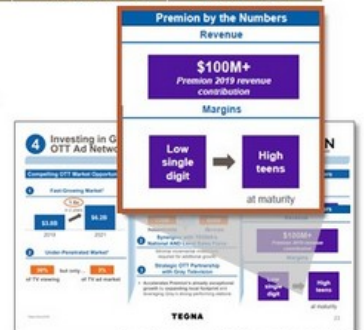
Premion by the Numbers

Revenue

$100M+
Premion 2019 revenue contribution

Margins

Low single digit

High teens

at maturity

4 Investing in G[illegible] OTT Ad Netw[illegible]

Compelling OTT Market Opportun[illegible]

1 Fast-Growing Market

$3.6B

$4.2B

2019

2021

2 Under-Penetrated Market

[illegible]% of TV viewing

but only...

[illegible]% of TV ad market

Synergies with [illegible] National AND Local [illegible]

Strategic OTT Partnership with Gray Television

N

$100M+

Margins

Low single digit

High teens

TEGNA